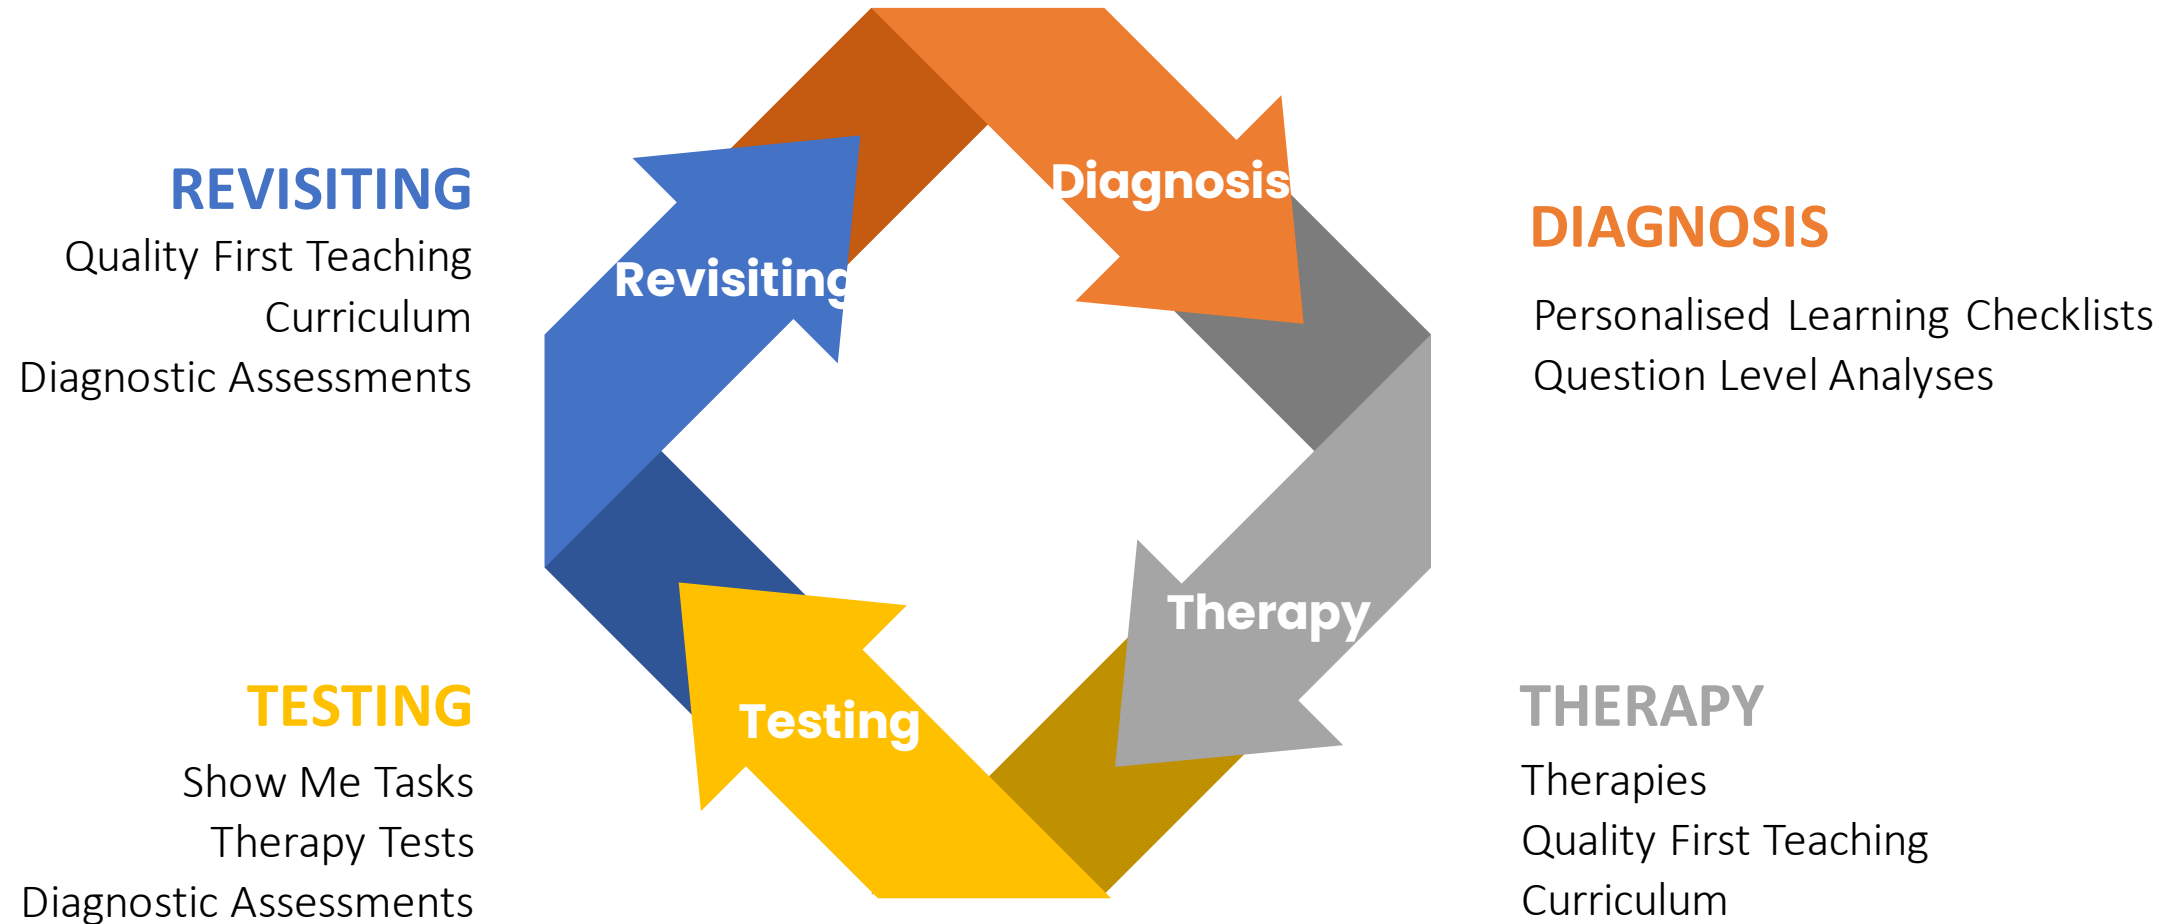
REVISITING
Quality First Teaching
Curriculum
Diagnostic Assessments

Revisiting

Diagnosis

DIAGNOSIS

Personalised Learning Checklists
Question Level Analyses

Therapy

Testing

TESTING
Show Me Tasks
Therapy Tests
Diagnostic Assessments

THERAPY
Therapies
Quality First Teaching
Curriculum